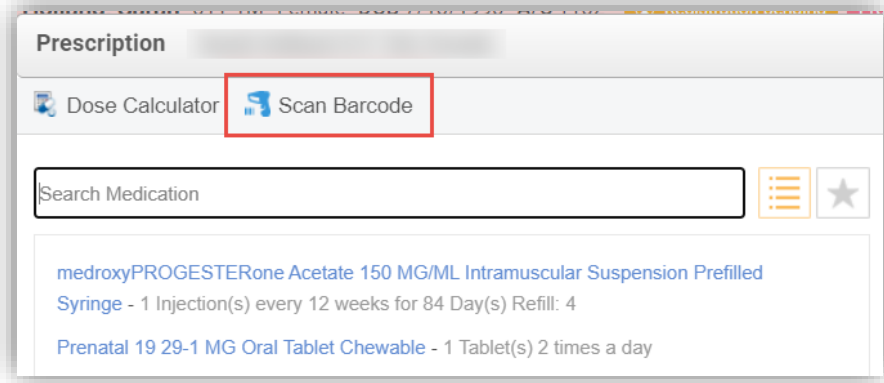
Prescription

Dose Calculator Scan Barcode

Search Medication

medroxyPROGESTERone Acetate 150 MG/ML Intramuscular Suspension Prefilled Syringe - 1 Injection(s) every 12 weeks for 84 Day(s) Refill: 4

Prenatal 19 29-1 MG Oral Tablet Chewable - 1 Tablet(s) 2 times a day